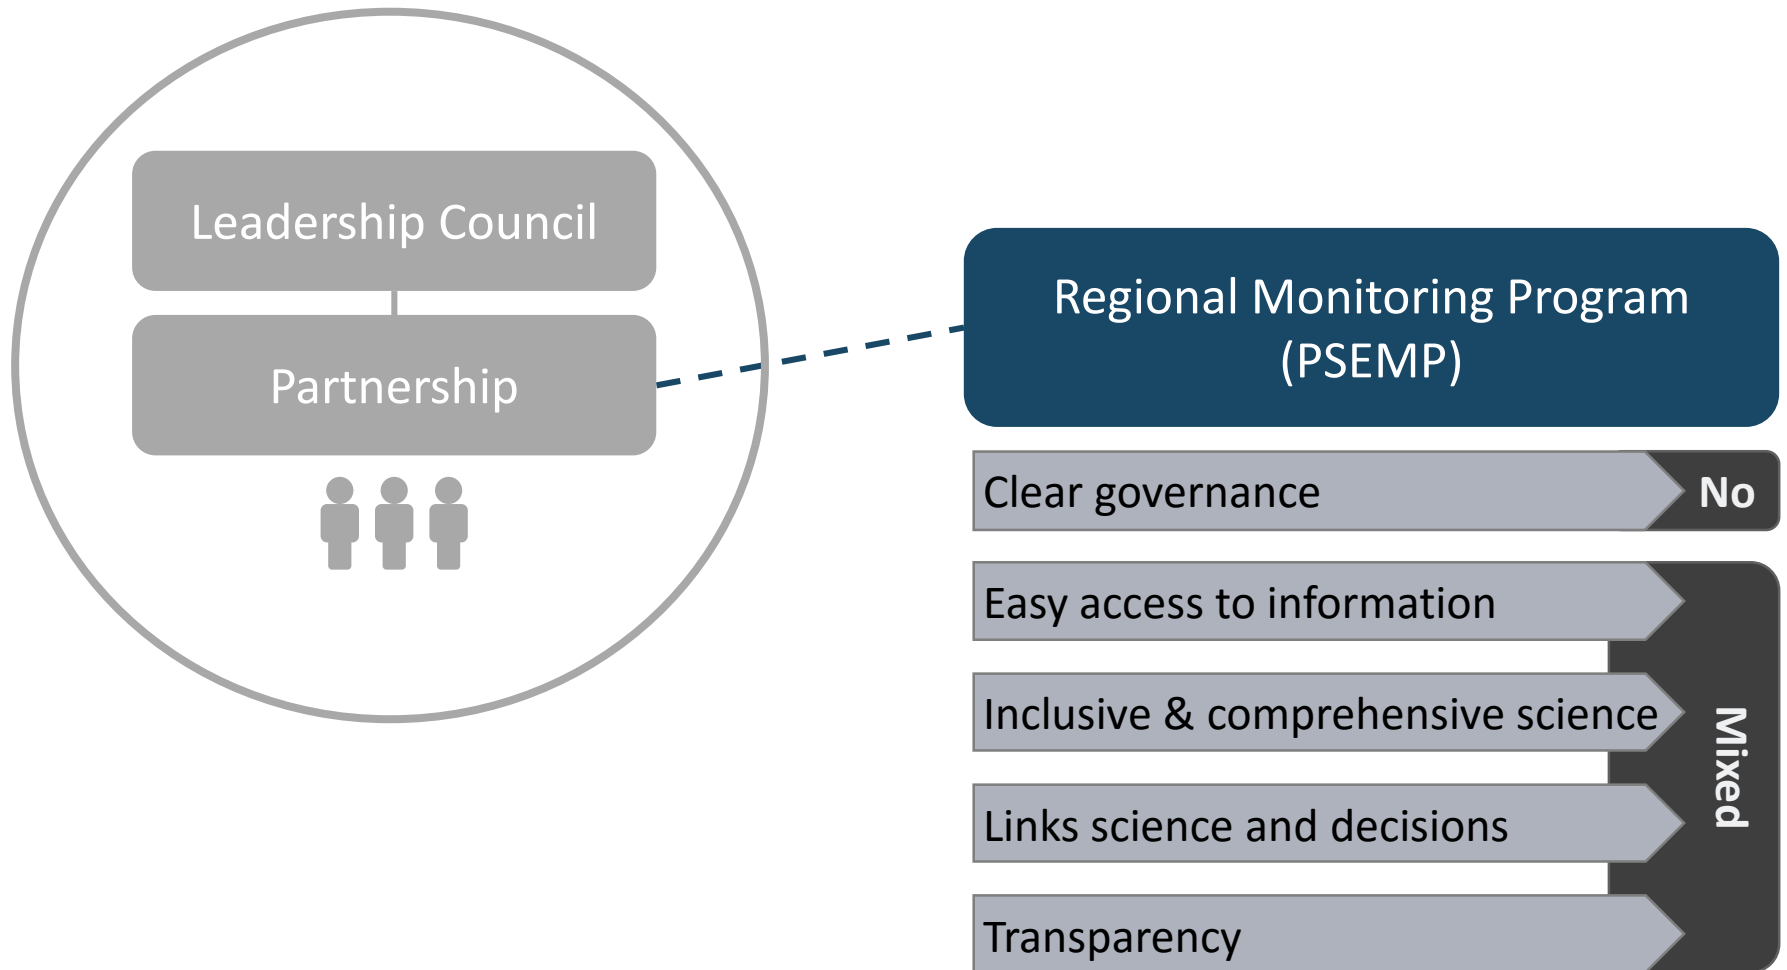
Leadership Council

Partnership

Regional Monitoring Program (PSEMP)

Clear governance

No

Easy access to information

Inclusive & comprehensive science

Links science and decisions

Transparency

Mixed